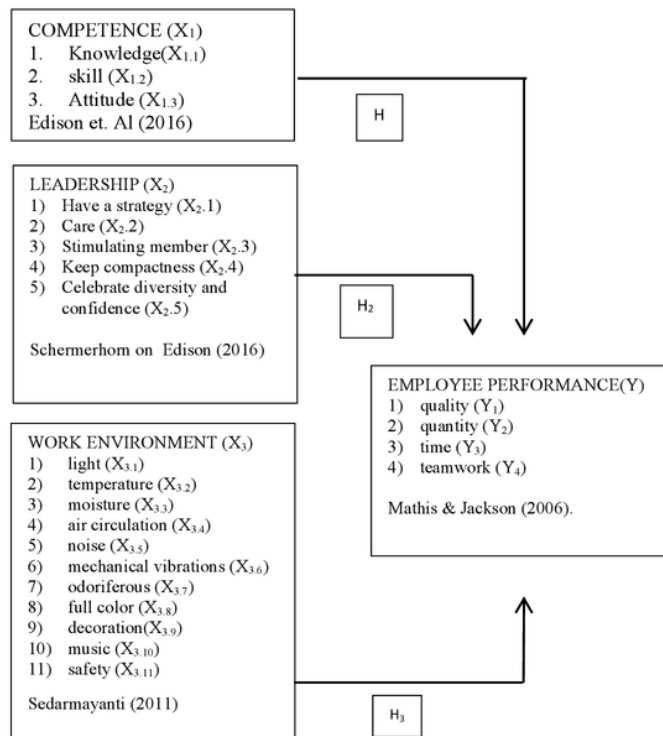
COMPETENCE ($X_1$)
1. Knowledge($X_{1.1}$)
2. skill ($X_{1.2}$)
3. Attitude ($X_{1.3}$)
Edison et. Al (2016)

H

LEADERSHIP ($X_2$)
1) Have a strategy ($X_2$.1)
2) Care ($X_2$.2)
3) Stimulating member ($X_2$.3)
4) Keep compactness ($X_2$.4)
5) Celebrate diversity and confidence ($X_2$.5)

Schermerhorn on Edison (2016)

$H_2$

EMPLOYEE PERFORMANCE(Y)
1) quality ($Y_1$)
2) quantity ($Y_2$)
3) time ($Y_3$)
4) teamwork ($Y_4$)

Mathis & Jackson (2006).

WORK ENVIRONMENT ($X_3$)
1) light ($X_{3.1}$)
2) temperature ($X_{3.2}$)
3) moisture ($X_{3.3}$)
4) air circulation ($X_{3.4}$)
5) noise ($X_{3.5}$)
6) mechanical vibrations ($X_{3.6}$)
7) odoriferous ($X_{3.7}$)
8) full color ($X_{3.8}$)
9) decoration($X_{3.9}$)
10) music ($X_{3.10}$)
11) safety ($X_{3.11}$)

Sedarmayanti (2011)

$H_3$